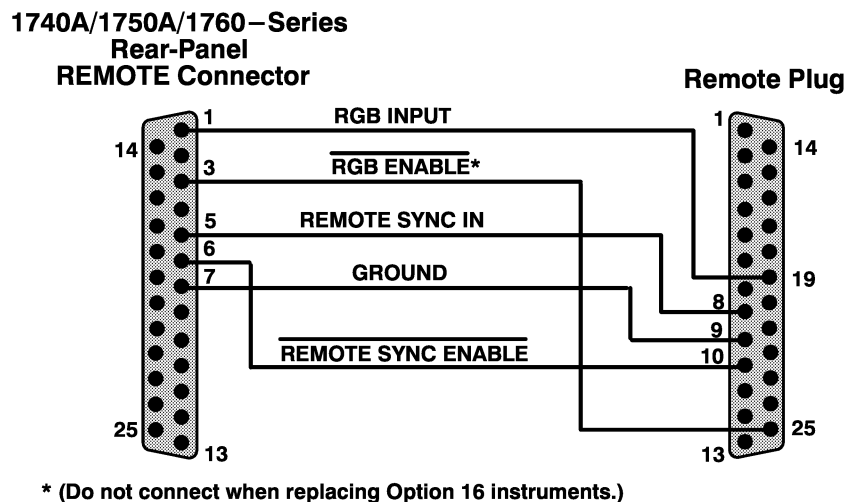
1740A/1750A/1760–Series
Rear-Panel
REMOTE Connector

Remote Plug

1
14
3
5
6
7
25
13

RGB INPUT
$\overline{\text{RGB ENABLE}}$*
REMOTE SYNC IN
GROUND
$\overline{\text{REMOTE SYNC ENABLE}}$

1
14
19
8
9
10
25
13

* (Do not connect when replacing Option 16 instruments.)